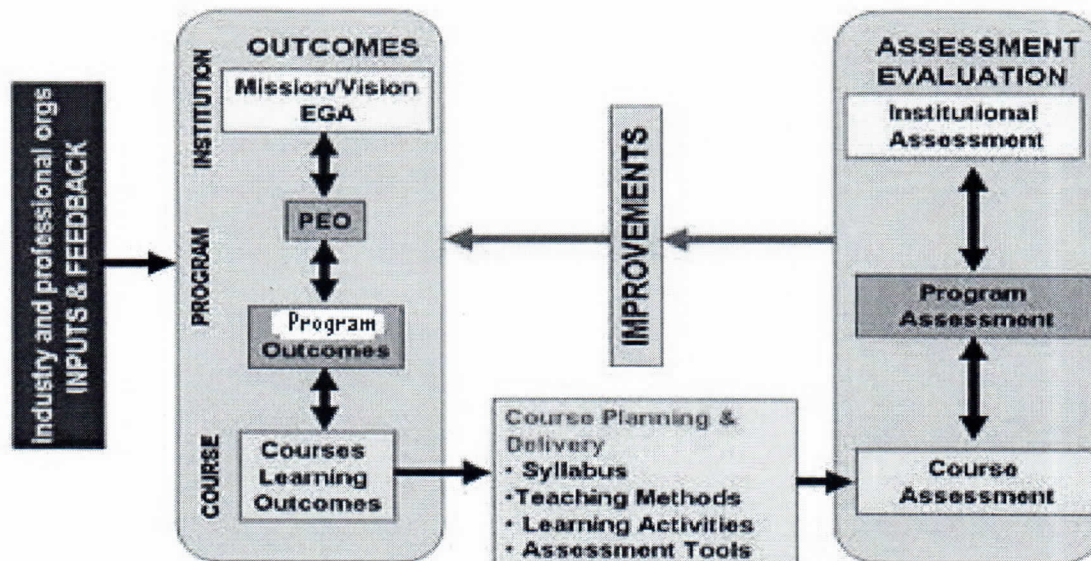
Industry and professional orgs
INPUTS & FEEDBACK

OUTCOMES

INSTITUTION

Mission/Vision
EGA

PEO

PROGRAM

Program
Outcomes

COURSE

Courses
Learning
Outcomes

IMPROVEMENTS

Course Planning & Delivery
• Syllabus
•Teaching Methods
• Learning Activities
• Assessment Tools

ASSESSMENT
EVALUATION

Institutional
Assessment

Program
Assessment

Course
Assessment